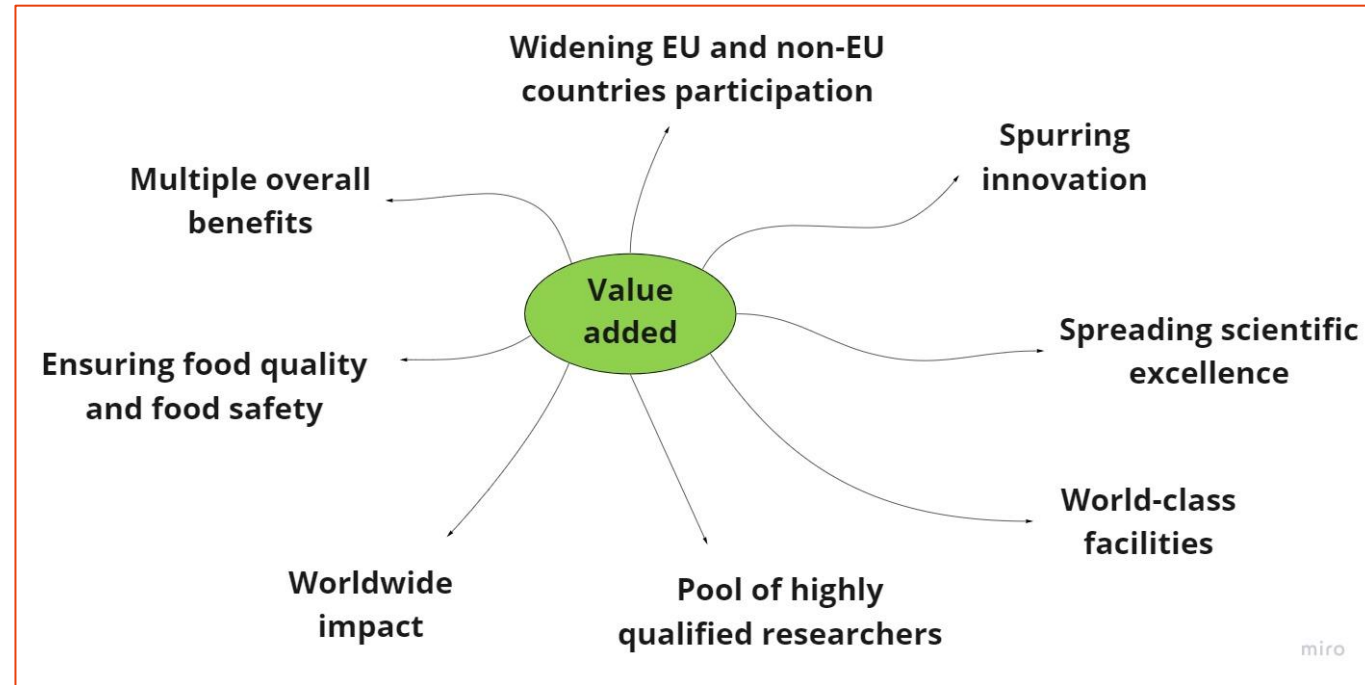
Widening EU and non-EU countries participation

Spurring innovation

Multiple overall benefits

Value added

Spreading scientific excellence

Ensuring food quality and food safety

World-class facilities

Worldwide impact

Pool of highly qualified researchers

miro